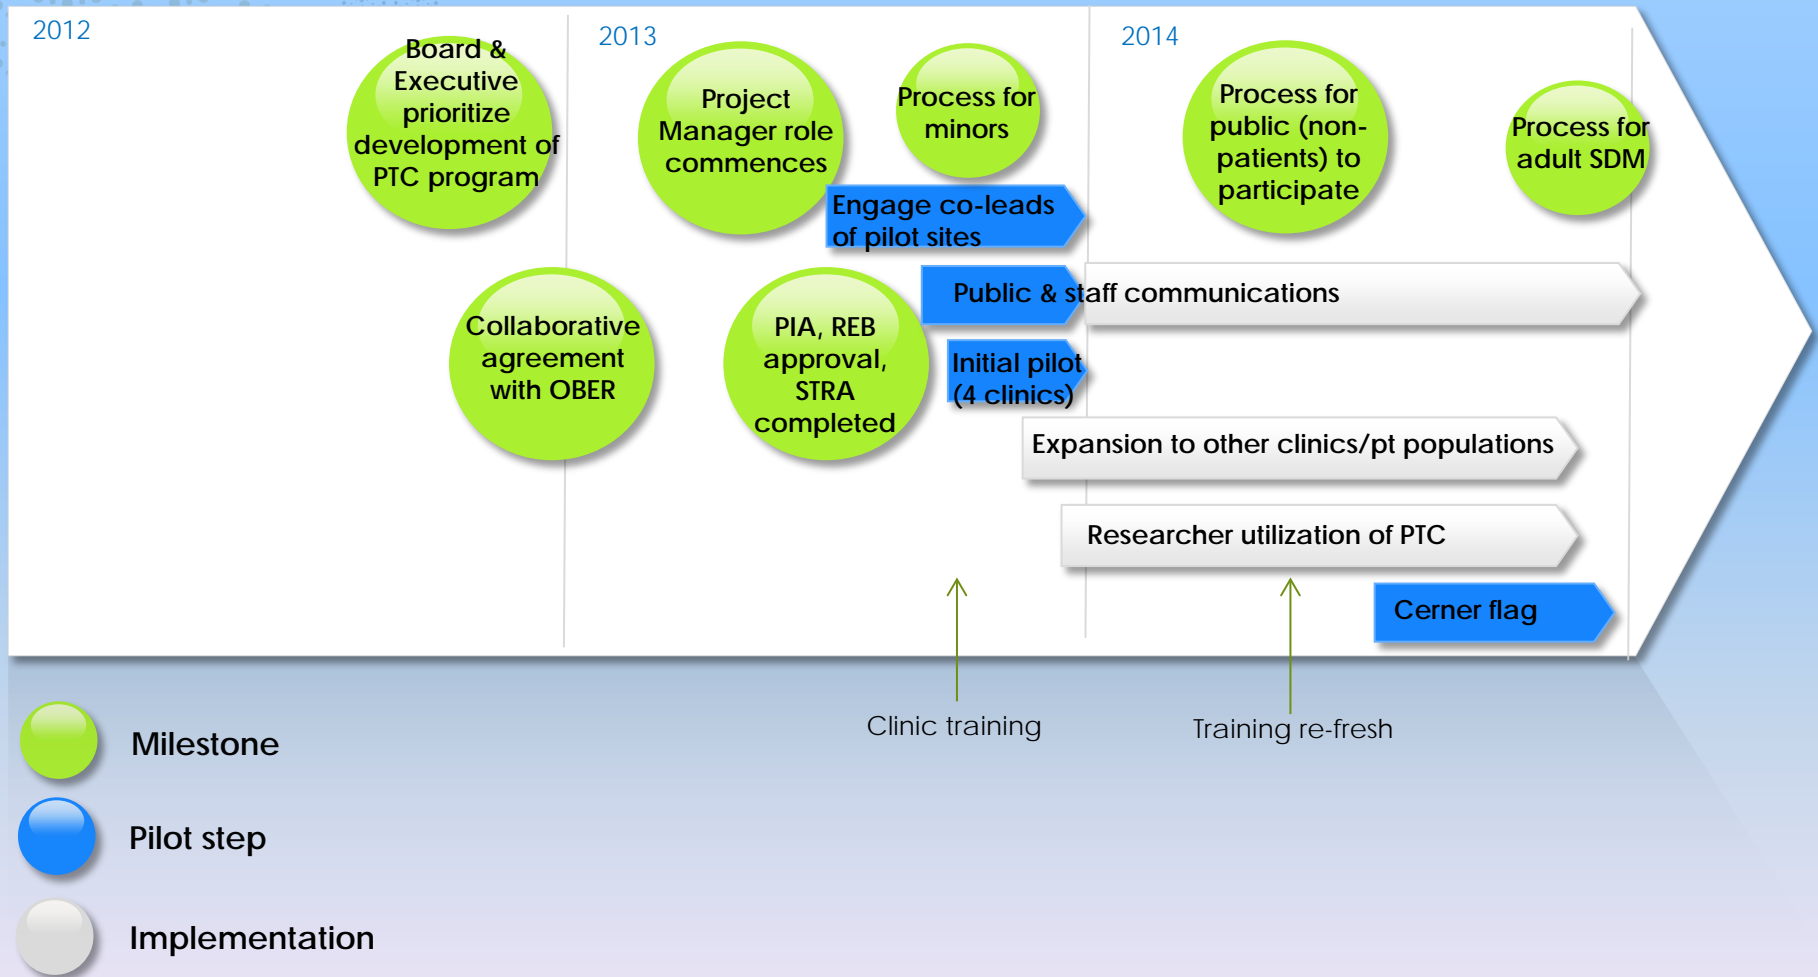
2012

Board & Executive prioritize development of PTC program

Collaborative agreement with OBER

2013

Project Manager role commences

Process for minors

Engage co-leads of pilot sites

PIA, REB approval, STRA completed

Public & staff communications

Initial pilot (4 clinics)

2014

Process for public (non-patients) to participate

Process for adult SDM

Expansion to other clinics/pt populations

Researcher utilization of PTC

Cerner flag

Clinic training

Training re-fresh

Milestone

Pilot step

Implementation